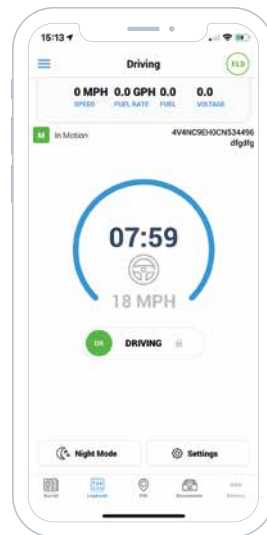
15:13

Driving

ELD

0 MPH
SPEED

0.0 GPH
FUEL RATE

0.0
FUEL

0.0
VOLTAGE

M
In Motion

4V4NC9EH0CN534496
dfgdfg

07:59

18 MPH

DR
DRIVING

Night Mode

Settings

Social
Logbook
DVIR
Documents
Statistics